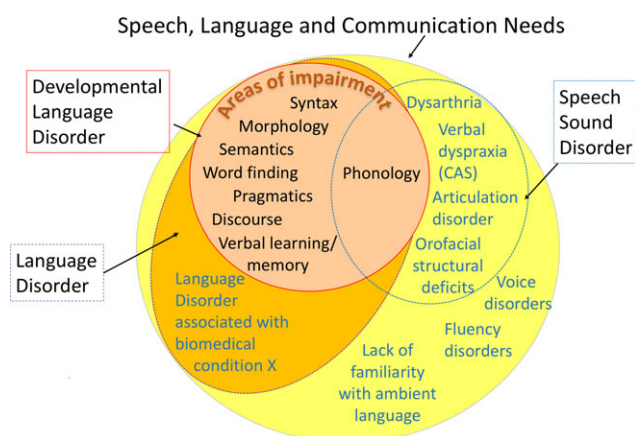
Speech, Language and Communication Needs

Developmental Language Disorder

Areas of impairment

Syntax
Morphology
Semantics
Word finding
Pragmatics
Discourse
Verbal learning/ memory

Phonology

Dysarthria
Verbal dyspraxia (CAS)
Articulation disorder
Orofacial structural deficits

Speech Sound Disorder

Language Disorder

Language Disorder associated with biomedical condition X

Voice disorders
Fluency disorders
Lack of familiarity with ambient language